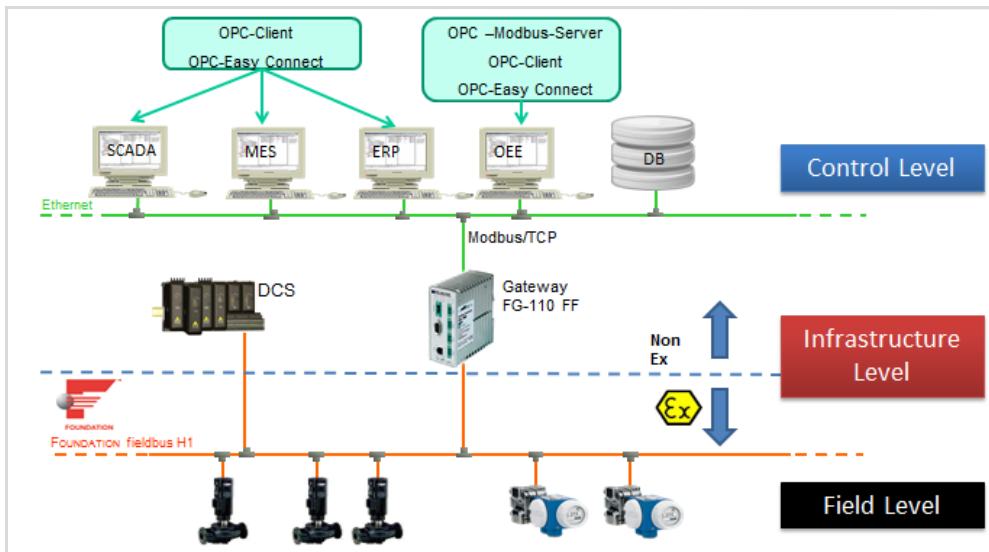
OPC-Client

OPC-Easy Connect

OPC –Modbus-Server

OPC-Client

OPC-Easy Connect

SCADA

MES

ERP

OEE

DB

Control Level

Ethernet

Modbus/TCP

DCS

Gateway FG-110 FF

Non Ex

Infrastructure Level

FOUNDATION

FOUNDATION fieldbus H1

Ex

Field Level